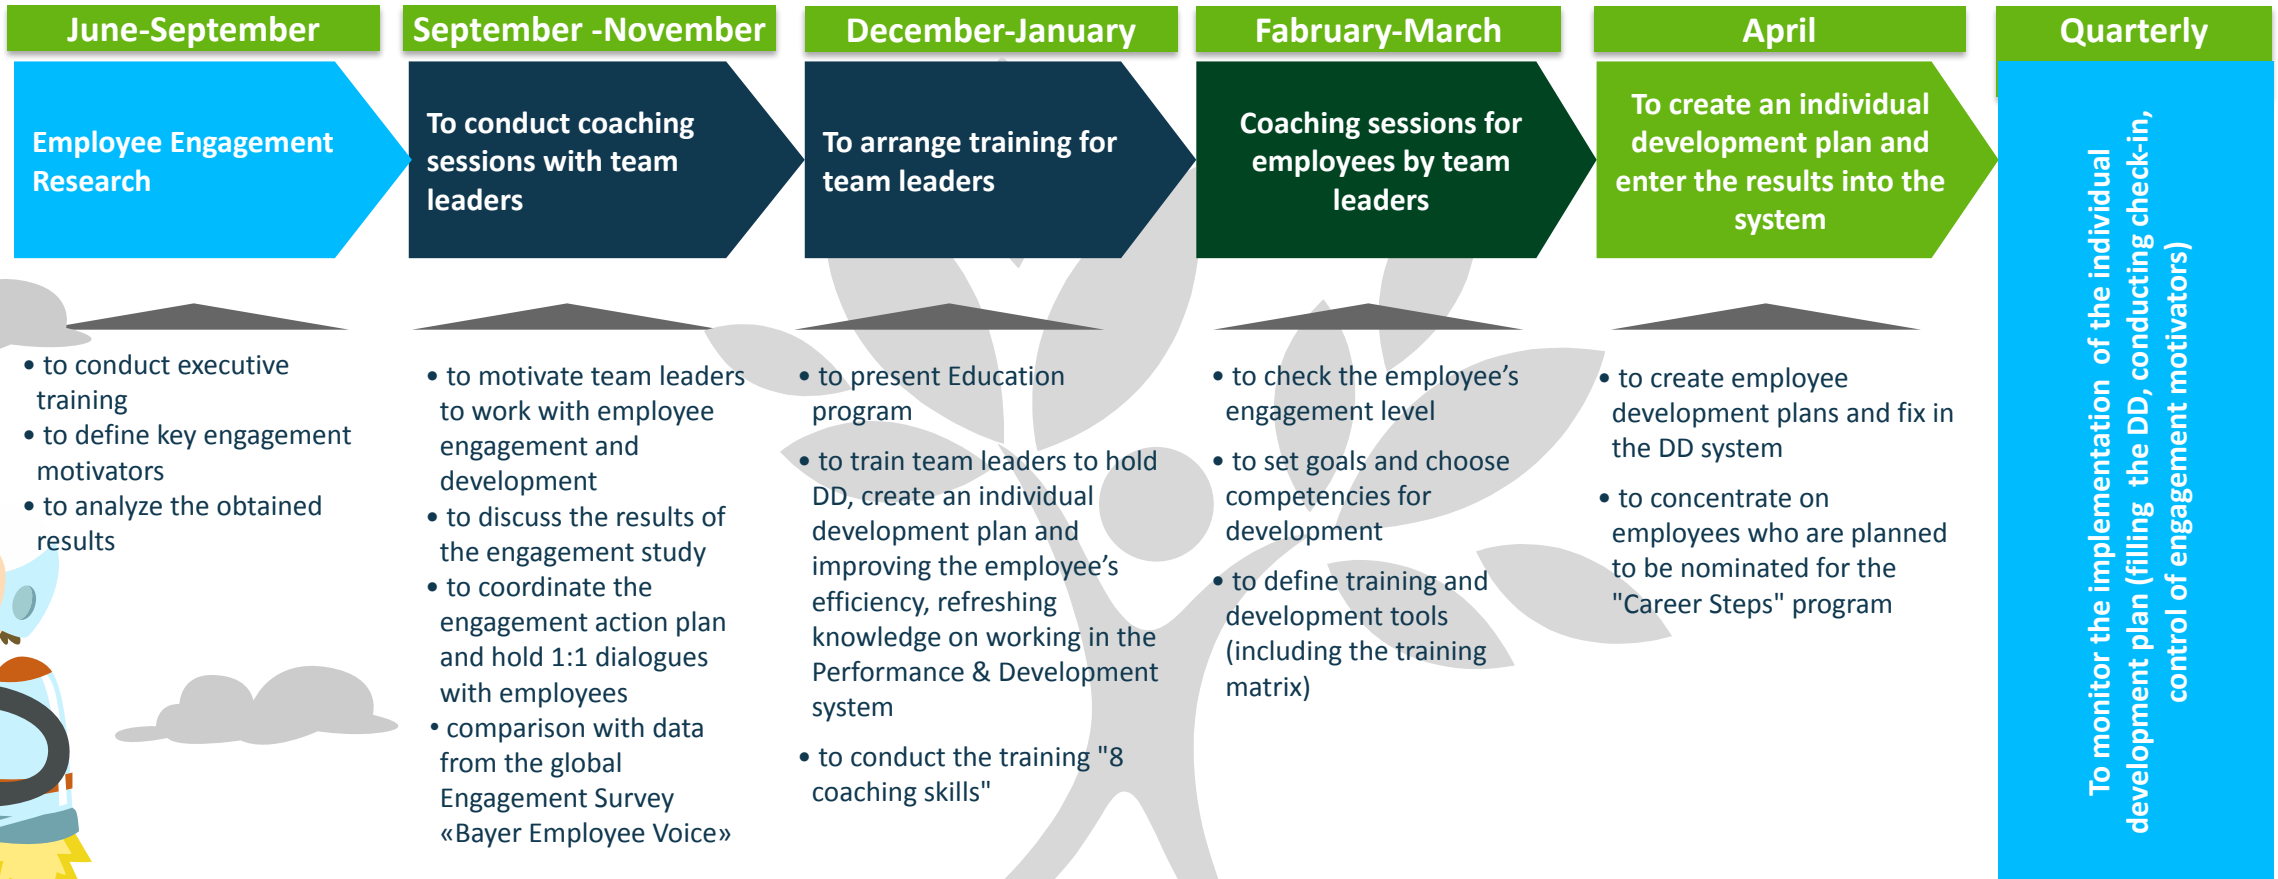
June-September

Employee Engagement Research

• to conduct executive training
• to define key engagement motivators
• to analyze the obtained results

September -November

To conduct coaching sessions with team leaders

• to motivate team leaders to work with employee engagement and development
• to discuss the results of the engagement study
• to coordinate the engagement action plan and hold 1:1 dialogues with employees
• comparison with data from the global Engagement Survey «Bayer Employee Voice»

December-January

To arrange training for team leaders

• to present Education program
• to train team leaders to hold DD, create an individual development plan and improving the employee's efficiency, refreshing knowledge on working in the Performance & Development system
• to conduct the training "8 coaching skills"

Fabruary-March

Coaching sessions for employees by team leaders

• to check the employee's engagement level
• to set goals and choose competencies for development
• to define training and development tools (including the training matrix)

April

To create an individual development plan and enter the results into the system

• to create employee development plans and fix in the DD system
• to concentrate on employees who are planned to be nominated for the "Career Steps" program

Quarterly

To monitor the implementation of the individual development plan (filling the DD, conducting check-in, control of engagement motivators)